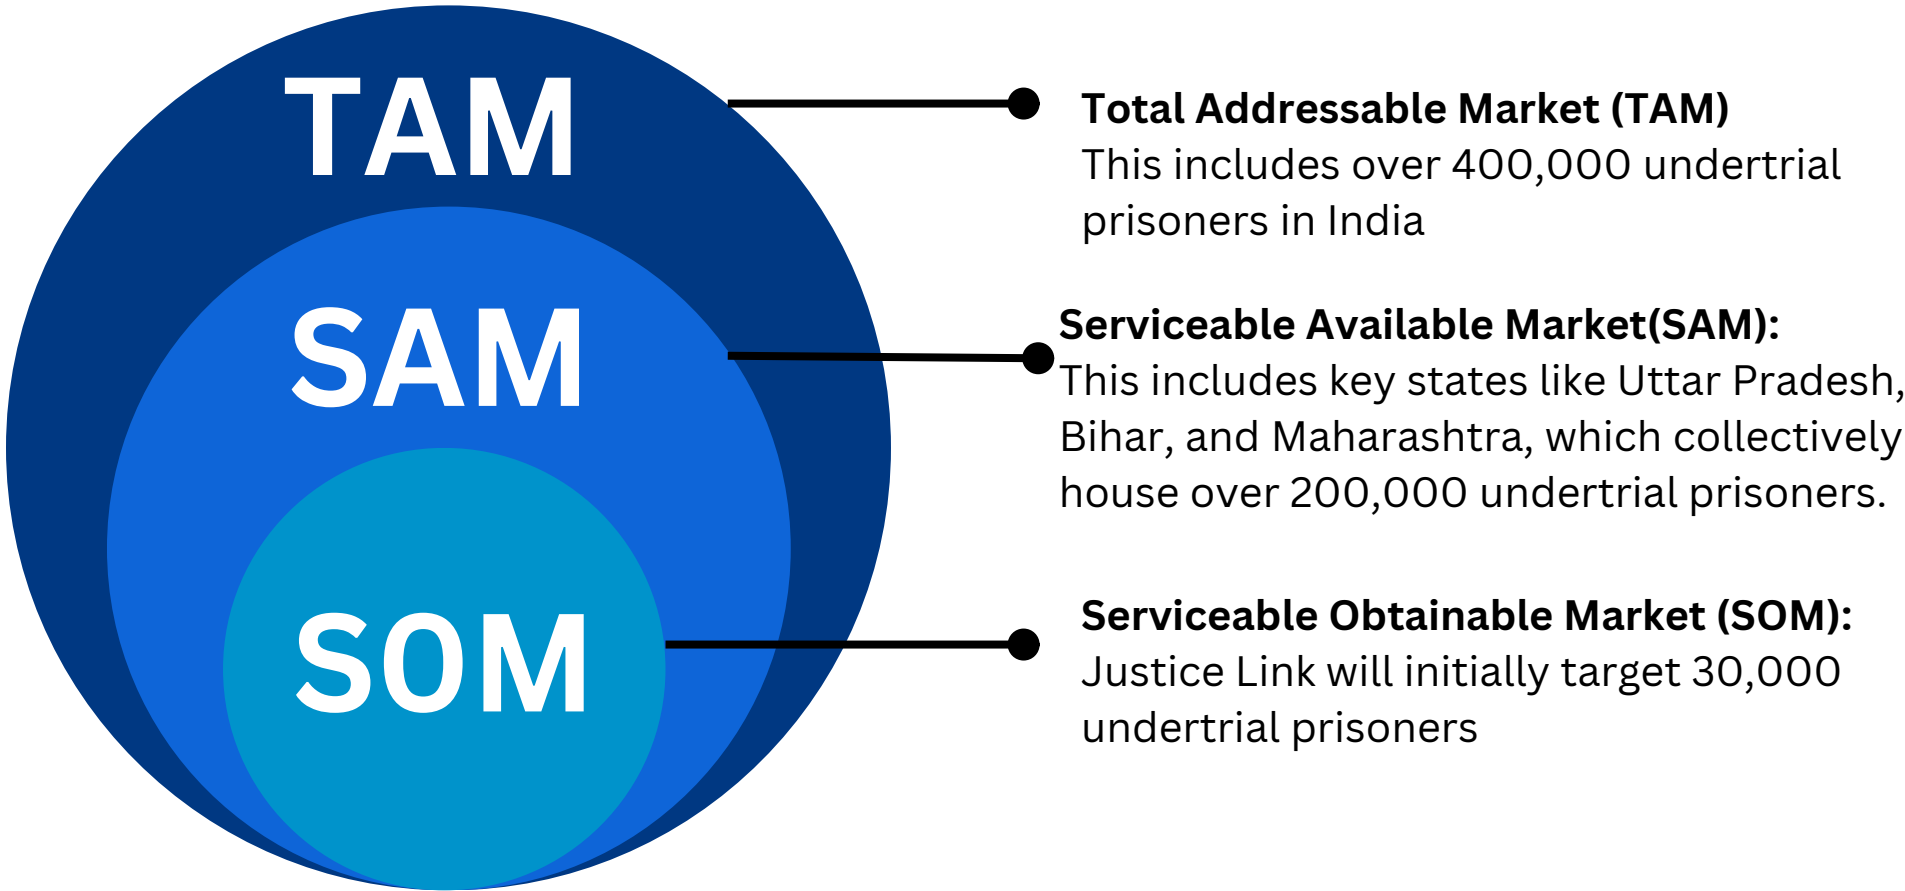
TAM

SAM

SOM

**Total Addressable Market (TAM)**
This includes over 400,000 undertrial prisoners in India

**Serviceable Available Market(SAM):**
This includes key states like Uttar Pradesh, Bihar, and Maharashtra, which collectively house over 200,000 undertrial prisoners.

**Serviceable Obtainable Market (SOM):**
Justice Link will initially target 30,000 undertrial prisoners